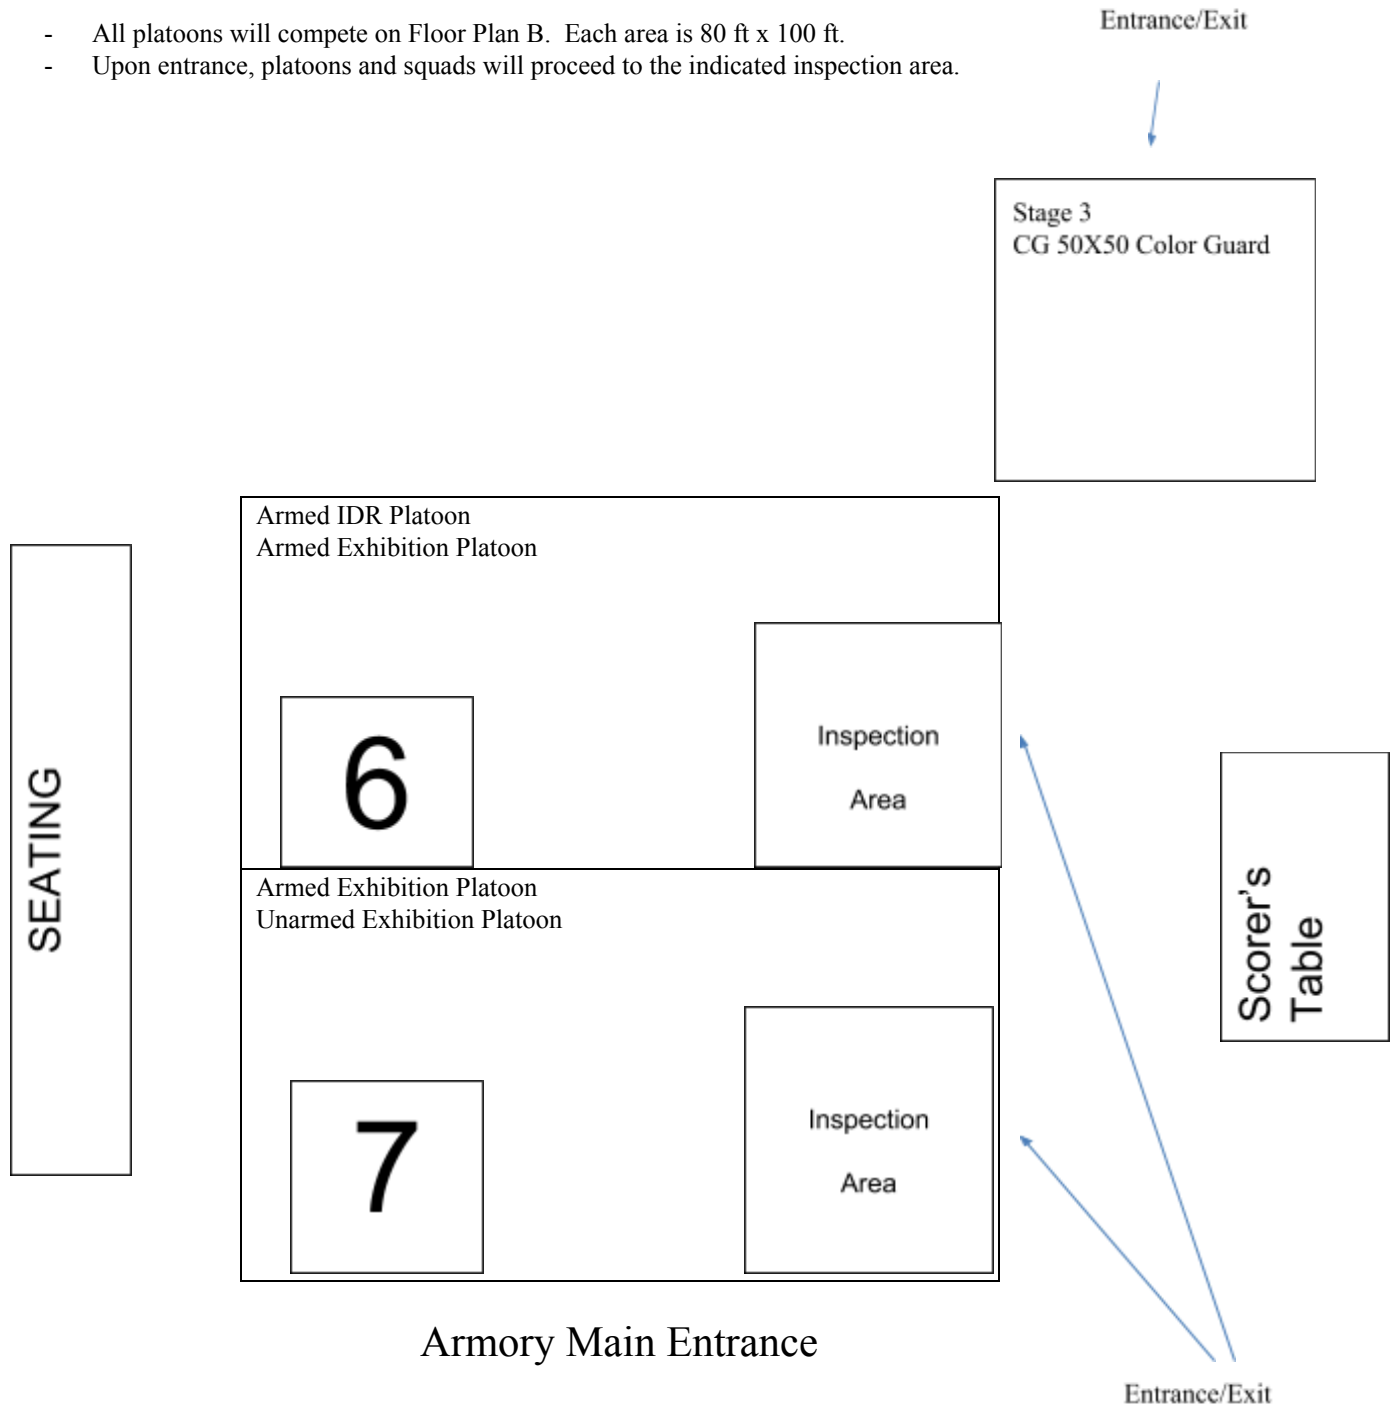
- All platoons will compete on Floor Plan B. Each area is 80 ft x 100 ft.
- Upon entrance, platoons and squads will proceed to the indicated inspection area.

Entrance/Exit

Stage 3
CG 50X50 Color Guard

SEATING

Armed IDR Platoon
Armed Exhibition Platoon

6

Inspection

Area

Scorer's Table

Armed Exhibition Platoon
Unarmed Exhibition Platoon

7

Inspection

Area

Armory Main Entrance

Entrance/Exit